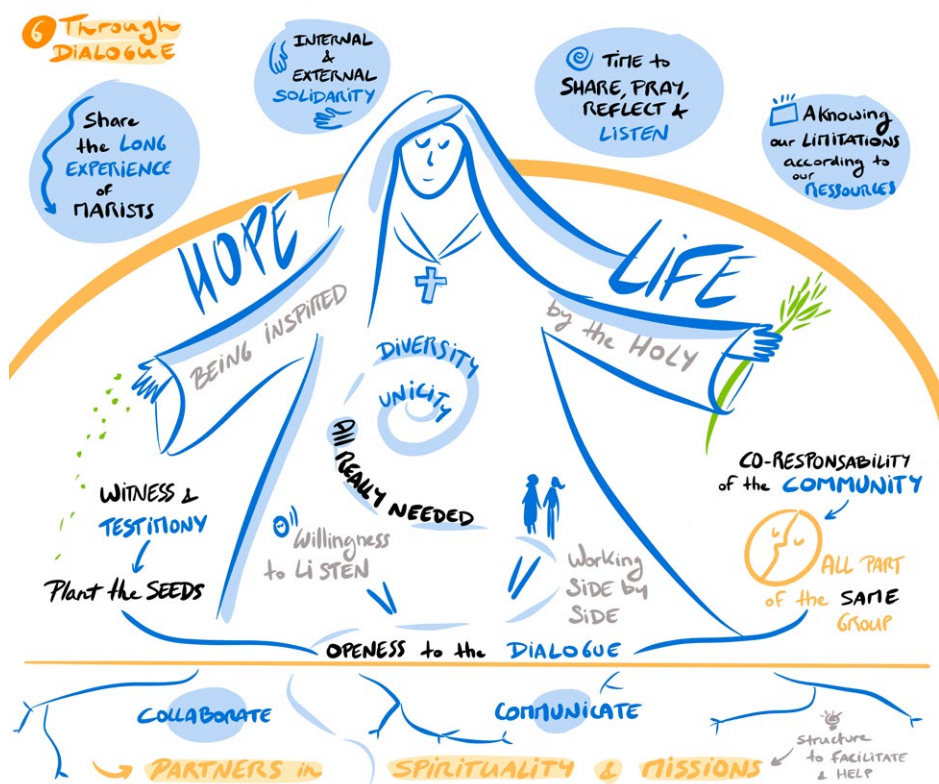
6 Through DIALOGUE

INTERNAL & EXTERNAL SOLIDARITY

TIME to SHARE, PRAY, REFLECT & LISTEN

Share the LONG EXPERIENCE of MARISTS

AKnowing our LIMITATIONS according to our RESSOURCES

HOPE

LIFE

BEING INSPIRED

by the HOLY

DIVERSITY

UNICITY

ALL REALLY NEEDED

WITNESS & TESTIMONY

Plant the SEEDS

Willingness to LISTEN

Working SIDE by SIDE

CO-RESPONSABILITY of the COMMUNITY

ALL PART of the SAME GROUP

OPENESS to the DIALOGUE

COLLABORATE

COMMUNICATE

Structure to FACILITATE & HELP

PARTNERS in SPIRITUALITY & MISSIONS